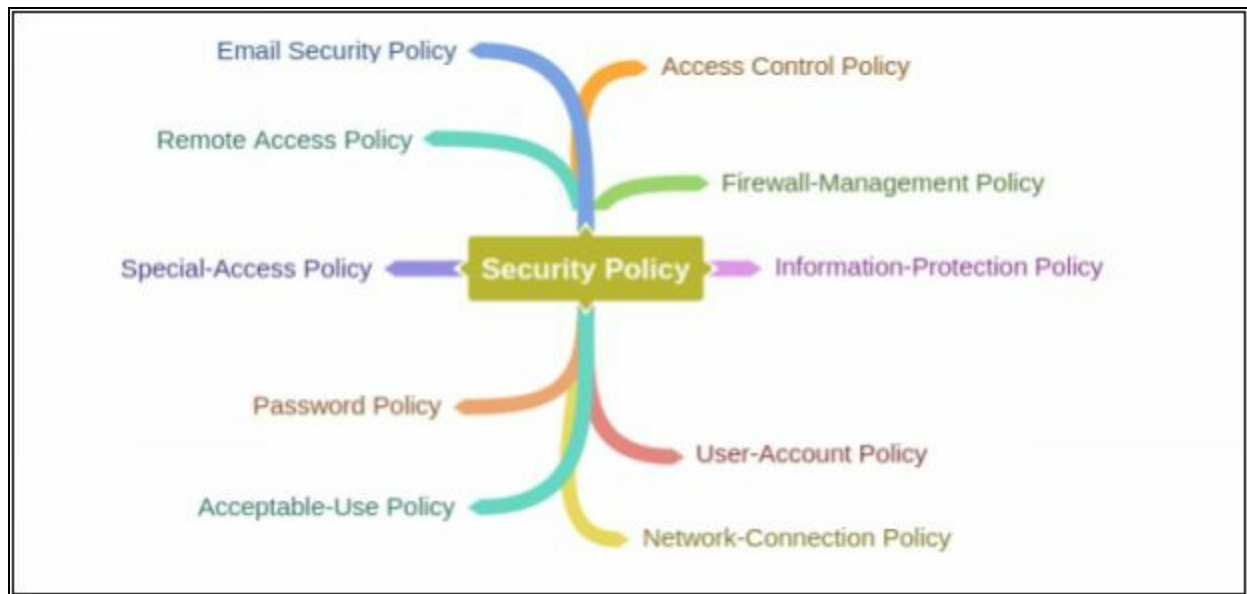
Email Security Policy

Access Control Policy

Remote Access Policy

Firewall-Management Policy

Special-Access Policy

Security Policy

Information-Protection Policy

Password Policy

User-Account Policy

Acceptable-Use Policy

Network-Connection Policy